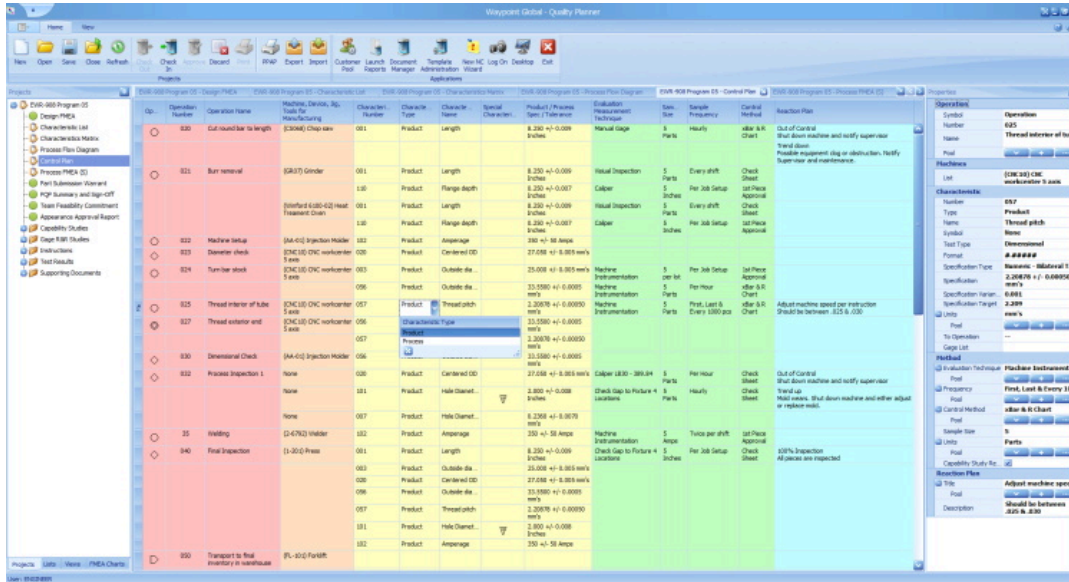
Waypoint Global - Quality Planner

Home View

New Open Save Close Refresh Check Out Check In Approve Discard Print PPAP Export Import Customer Portal Launch Reports Document Manager Template Administration New NC Wizard Log On Desktop Exit

Projects Applications

Projects

EVR-908 Program 05
Design FMEA
Characteristic List
Characteristics Matrix
Process Flow Diagram
Control Plan
Process FMEA (5)
Part Submission Warrant
PQP Summary and Sign-Off
Team Feasibility Commitment
Appearance Approval Report
Capability Studies
Gage R&R Studies
Instructions
Test Results
Supporting Documents

Projects Lists Views FMEA Charts

EVR-908 Program 05 - Design FMEA | EVR-908 Program 05 - Characteristic List | EVR-908 Program 05 - Characteristics Matrix | EVR-908 Program 05 - Process Flow Diagram | EVR-908 Program 05 - Control Plan | EVR-908 Program 05 - Process FMEA (5)

| Op. | Operation Number | Operation Name | Machine, Device, Jig, Tools for Manufacturing | Characteri... Number | Characte... Type | Characte... Name | Special Characteri... | Product / Process Spec / Tolerance | Evaluation Measurement Technique | Sam... Size | Sample Frequency | Control Method | Reaction Plan |
|---|---|---|---|---|---|---|---|---|---|---|---|---|---|
| | 020 | Cut round bar to length | (CS006) Chop saw | 001 | Product | Length | | 8.250 +/- 0.009 Inches | Manual Gage | 5 Parts | Hourly | xBar & R Chart | Out of Control Shut down machine and notify supervisor Trend down Possible equipment clog or obstruction. Notify Supervisor and maintenance. |
| | 021 | Burr removal | (GR07) Grinder | 001 | Product | Length | | 8.250 +/- 0.009 Inches | Visual Inspection | 5 Parts | Every shift | Check Sheet | |
| | | | | 110 | Product | Flange depth | | 0.250 +/- 0.007 Inches | Caliper | 5 Inches | Per Job Setup | 1st Piece Approval | |
| | | | (Winford 6100-02) Heat Treatment Oven | 001 | Product | Length | | 8.250 +/- 0.009 Inches | Visual Inspection | 5 Parts | Every shift | Check Sheet | |
| | | | | 110 | Product | Flange depth | | 0.250 +/- 0.007 Inches | Caliper | 5 Inches | Per Job Setup | 1st Piece Approval | |
| | 022 | Machine Setup | (AA-01) Injection Molder | 102 | Product | Amperage | | 350 +/- 50 Amps | | | | | |
| | 023 | Diameter check | (CNC10) CNC workcenter 5 axis | 020 | Product | Centered OD | | 27.058 +/- 0.005 mm's | | | | | |
| | 024 | Turn bar stock | (CNC10) CNC workcenter 5 axis | 003 | Product | Outside dia... | | 25.008 +/- 0.005 mm's | Machine Instrumentation | 5 per lot | Per Job Setup | 1st Piece Approval | |
| | | | | 056 | Product | Outside dia... | | 33.5580 +/- 0.0005 mm's | Machine Instrumentation | 5 Parts | Per Hour | xBar & R Chart | |
| | 025 | Thread interior of tube | (CNC10) CNC workcenter 5 axis | 057 | Product | Thread pitch | | 2.20878 +/- 0.00050 mm's | Machine Instrumentation | 5 Parts | First, Last & Every 1000 pcs | xBar & R Chart | Adjust machine speed per instruction Should be between .025 & .030 |
| | 027 | Thread exterior end | (CNC10) CNC workcenter 5 axis | 056 | Characteristic Type | | | 33.5580 +/- 0.0005 mm's | | | | | |
| | | | | 057 | Product | | | 2.20878 +/- 0.00050 mm's | | | | | |
| | 030 | Dimensional Check | (AA-01) Injection Molder | 056 | Process | | | 33.5580 +/- 0.0005 mm's | | | | | |
| | 032 | Process Inspection 1 | None | 020 | Product | Centered OD | | 27.058 +/- 0.005 mm's | Caliper 1830 - 389.04 | 5 Parts | Per Hour | Check Sheet | Out of Control Shut down machine and notify supervisor |
| | | | None | 101 | Product | Hole Diamet... | | 2.800 +/- 0.008 Inches | Check Gap to Fixture 4 Locations | 5 Parts | Hourly | Check Sheet | Trend up Mold wears. Shut down machine and either adjust or replace mold. |
| | | | None | 007 | Product | Hole Diamet... | | 0.2368 +/- 0.0070 mm's | | | | | |
| | 35 | Welding | (2-6792) Welder | 102 | Product | Amperage | | 350 +/- 50 Amps | Machine Instrumentation | 5 Amps | Twice per shift | 1st Piece Approval | |
| | 040 | Final Inspection | (1-201) Press | 001 | Product | Length | | 8.250 +/- 0.009 Inches | Check Gap to Fixture 4 Locations | 5 Parts | Per Job Setup | Check Sheet | 100% Inspection All pieces are inspected |
| | | | | 003 | Product | Outside dia... | | 25.008 +/- 0.005 mm's | | | | | |
| | | | | 020 | Product | Centered OD | | 27.058 +/- 0.005 mm's | | | | | |
| | | | | 056 | Product | Outside dia... | | 33.5580 +/- 0.0005 mm's | | | | | |
| | | | | 057 | Product | Thread pitch | | 2.20878 +/- 0.00050 mm's | | | | | |
| | | | | 101 | Product | Hole Diamet... | | 2.800 +/- 0.008 Inches | | | | | |
| | | | | 102 | Product | Amperage | | 350 +/- 50 Amps | | | | | |
| | 050 | Transport to final inventory in warehouse | (FL-101) Forklift | | | | | | | | | | |

Properties

Operation
Symbol Operation
Number 025
Name Thread interior of tu
Pool
Machines
List (CNC10) CNC workcenter 5 axis
Characteristic
Number 057
Type Product
Name Thread pitch
Symbol None
Test Type Dimensional
Format #.#####
Specification Type Numeric - Bilateral T
Specification 2.20878 +/- 0.00050 mm's
Specification Varian 0.001
Specification Target 2.209
Units mm's
Pool
To Operation --
Gage List
Method
Evaluation Technique Machine Instrument
Pool
Frequency First, Last & Every 1
Pool
Control Method xBar & R Chart
Pool
Sample Size 5
Units Parts
Pool
Capability Study Re...
Reaction Plan
Title Adjust machine spe
Pool
Description Should be between .025 & .030

User: 0102500